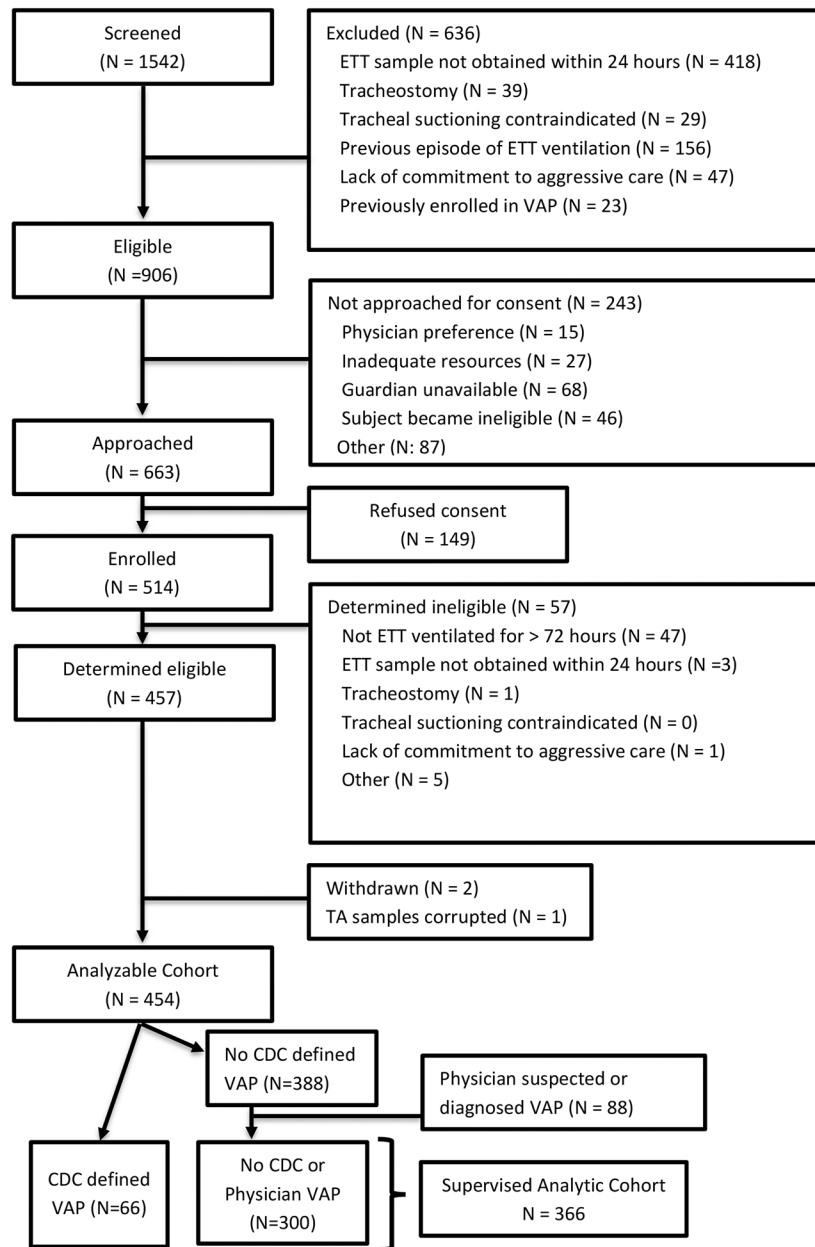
Screened
(N = 1542)

Excluded (N = 636)
ETT sample not obtained within 24 hours (N = 418)
Tracheostomy (N = 39)
Tracheal suctioning contraindicated (N = 29)
Previous episode of ETT ventilation (N = 156)
Lack of commitment to aggressive care (N = 47)
Previously enrolled in VAP (N = 23)

Eligible
(N =906)

Not approached for consent (N = 243)
Physician preference (N = 15)
Inadequate resources (N = 27)
Guardian unavailable (N = 68)
Subject became ineligible (N = 46)
Other (N: 87)

Approached
(N = 663)

Refused consent
(N = 149)

Enrolled
(N = 514)

Determined ineligible (N = 57)
Not ETT ventilated for > 72 hours (N = 47)
ETT sample not obtained within 24 hours (N =3)
Tracheostomy (N = 1)
Tracheal suctioning contraindicated (N = 0)
Lack of commitment to aggressive care (N = 1)
Other (N = 5)

Determined eligible
(N = 457)

Withdrawn (N = 2)
TA samples corrupted (N = 1)

Analyzable Cohort
(N = 454)

No CDC defined
VAP (N=388)

Physician suspected or
diagnosed VAP (N = 88)

CDC defined
VAP (N=66)

No CDC or
Physician VAP
(N=300)

Supervised Analytic Cohort
N = 366